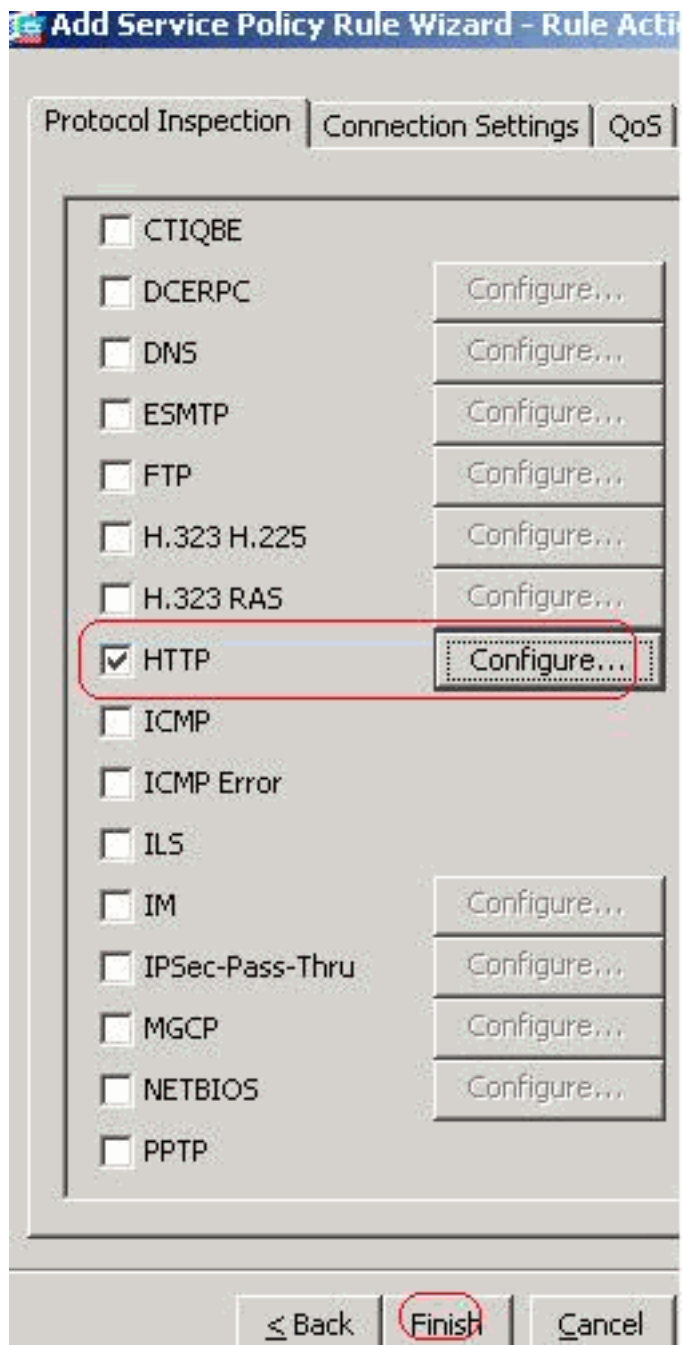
Add Service Policy Rule Wizard - Rule Acti

Protocol Inspection | Connection Settings | QoS

CTIQBE
DCERPC Configure...
DNS Configure...
ESMTP Configure...
FTP Configure...
H.323 H.225 Configure...
H.323 RAS Configure...
HTTP Configure...
ICMP
ICMP Error
ILS
IM Configure...
IPSec-Pass-Thru Configure...
MGCP Configure...
NETBIOS Configure...
PPTP

< Back | Finish | Cancel